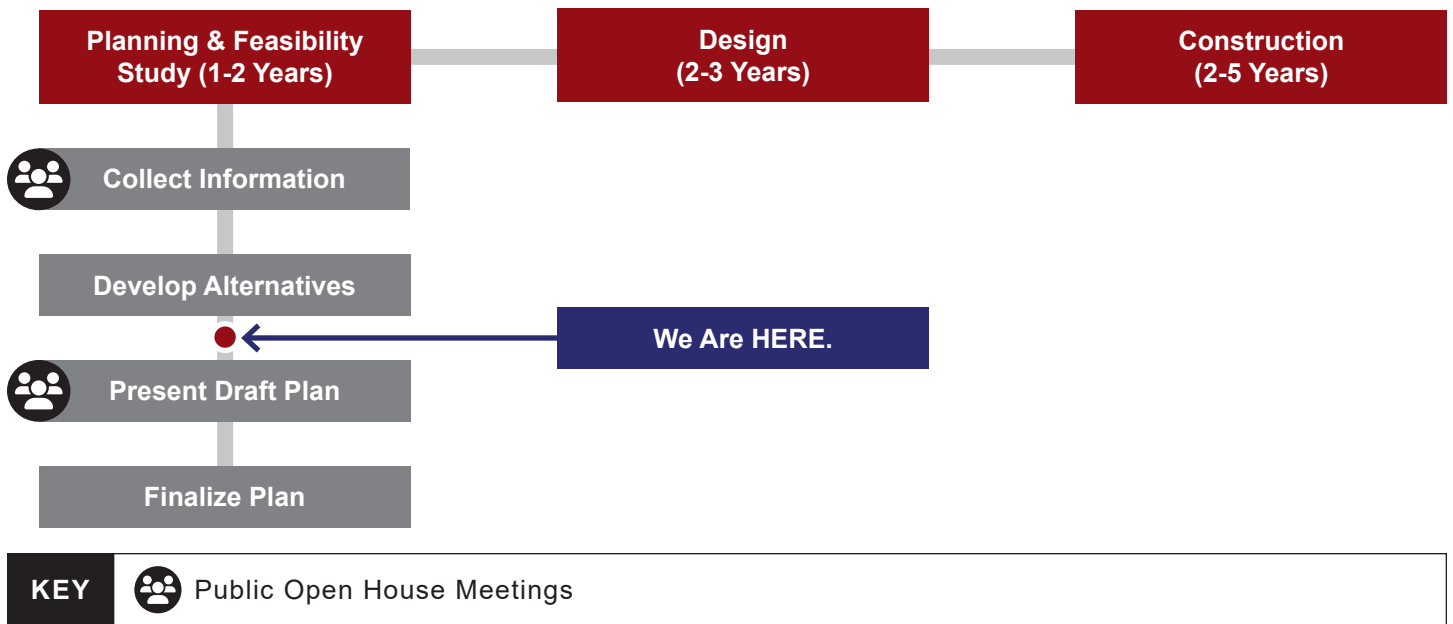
Planning & Feasibility Study (1-2 Years)

Design (2-3 Years)

Construction (2-5 Years)

Collect Information

Develop Alternatives

We Are HERE.

Present Draft Plan

Finalize Plan

KEY

Public Open House Meetings